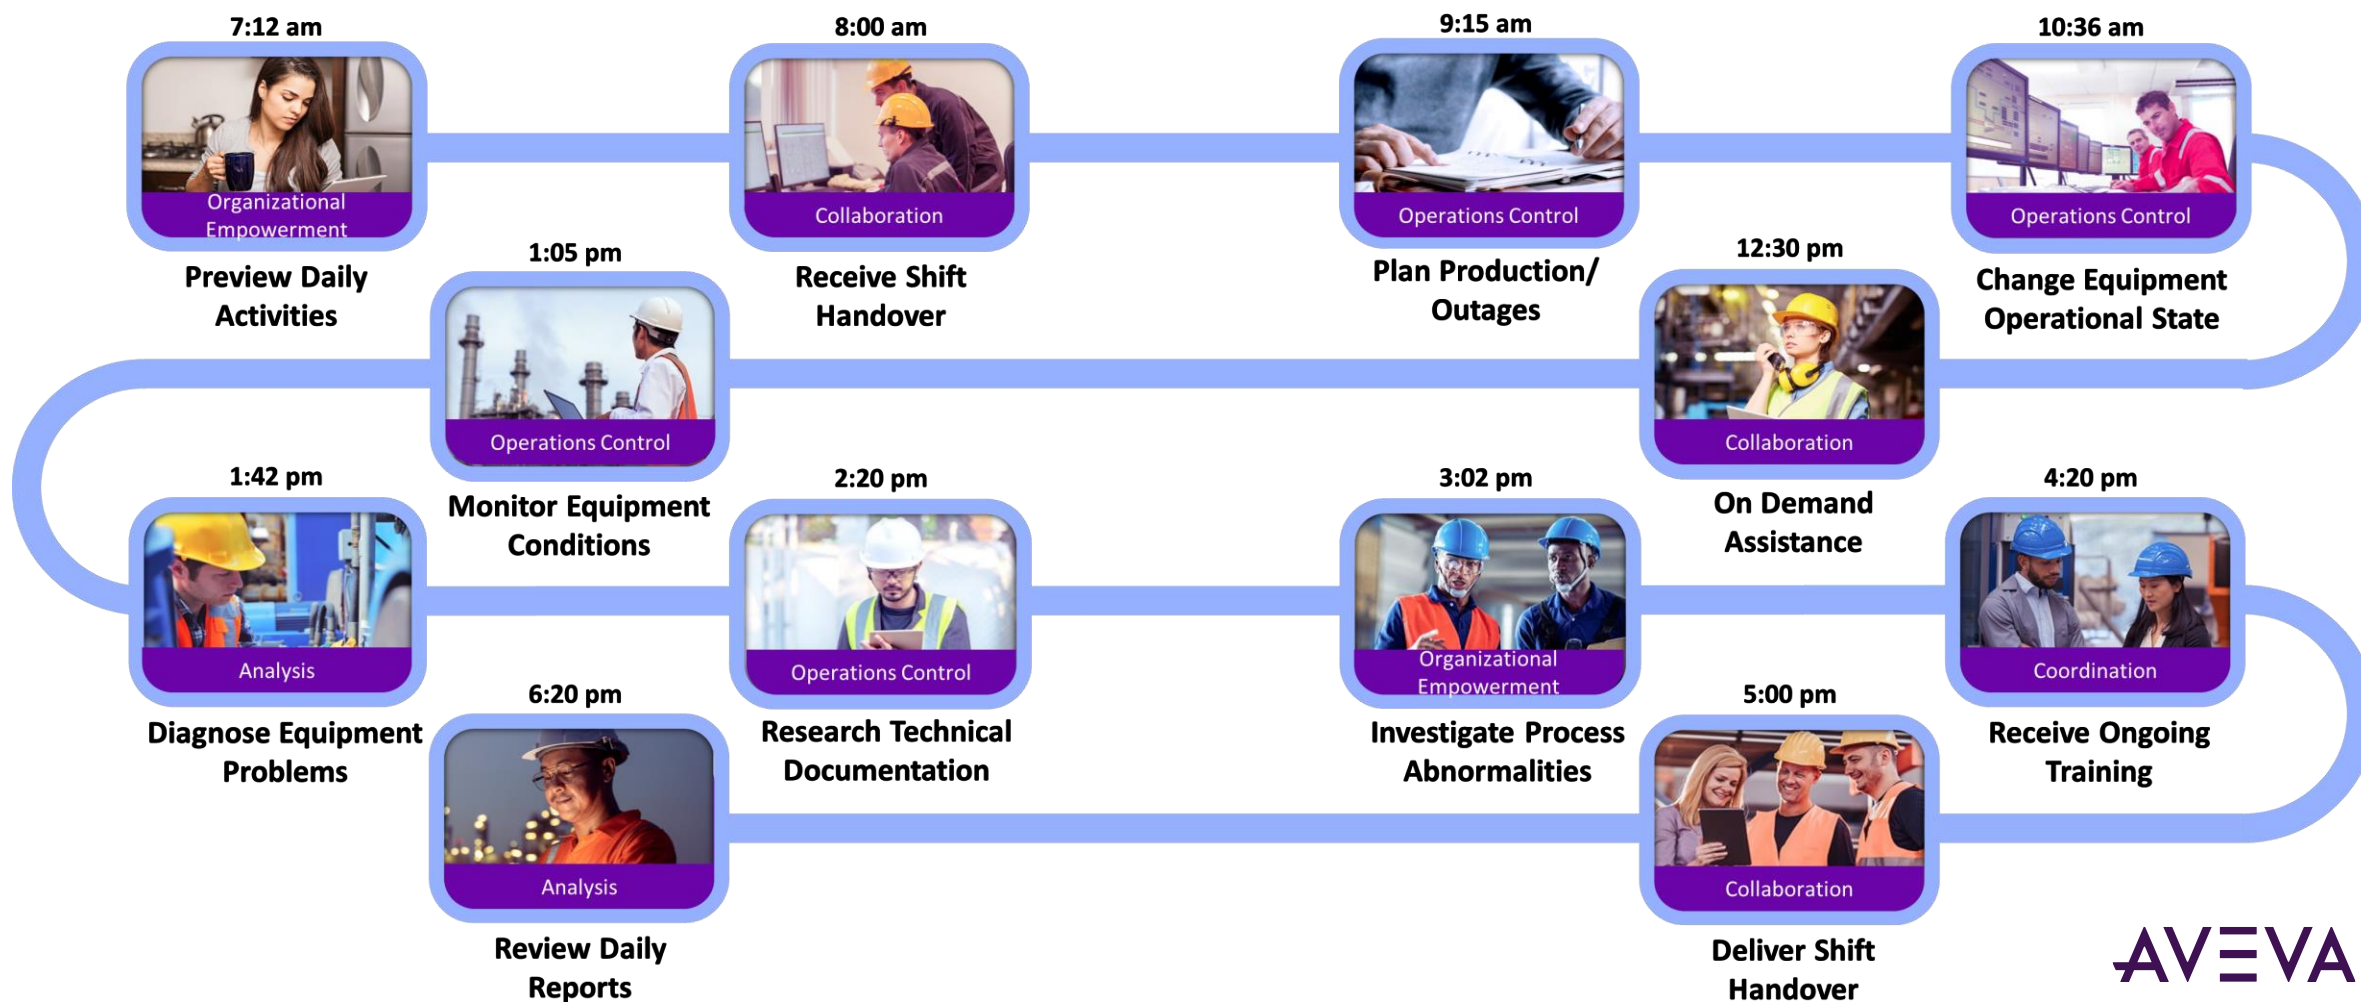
7:12 am
Organizational Empowerment
Preview Daily Activities

8:00 am
Collaboration
Receive Shift Handover

9:15 am
Operations Control
Plan Production/ Outages

10:36 am
Operations Control
Change Equipment Operational State

1:05 pm
Operations Control
Monitor Equipment Conditions

12:30 pm
Collaboration
On Demand Assistance

1:42 pm
Analysis
Diagnose Equipment Problems

2:20 pm
Operations Control
Research Technical Documentation

3:02 pm
Organizational Empowerment
Investigate Process Abnormalities

4:20 pm
Coordination
Receive Ongoing Training

6:20 pm
Analysis
Review Daily Reports

5:00 pm
Collaboration
Deliver Shift Handover

AVEVA